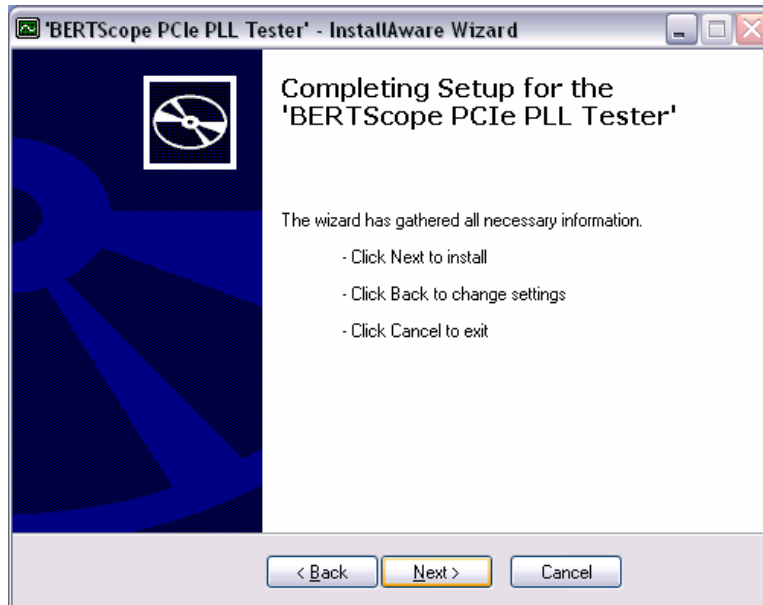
'BERTScope PCIe PLL Tester' - InstallAware Wizard

Completing Setup for the 'BERTScope PCIe PLL Tester'

The wizard has gathered all necessary information.

- Click Next to install

- Click Back to change settings

- Click Cancel to exit

< Back

Next >

Cancel